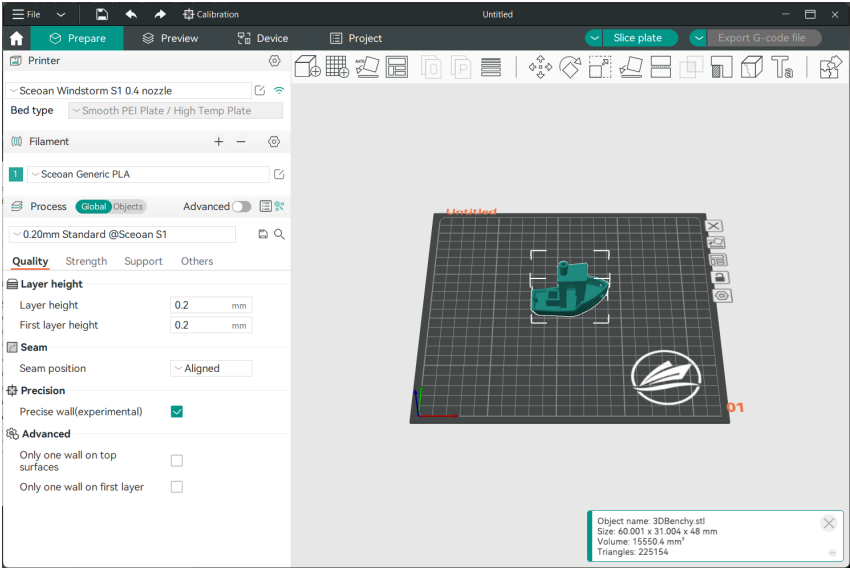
File
Calibration
Untitled
Prepare
Preview
Device
Project
Slice plate
Export G-code file
Printer
Sceoan Windstorm S1 0.4 nozzle
Bed type
Smooth PEI Plate / High Temp Plate
Filament
1
Sceoan Generic PLA
Process
Global
Objects
Advanced
0.20mm Standard @Sceoan S1
Quality
Strength
Support
Others
Layer height
Layer height
0.2
mm
First layer height
0.2
mm
Seam
Seam position
Aligned
Precision
Precise wall(experimental)
Advanced
Only one wall on top surfaces
Only one wall on first layer
Untitled
01
Object name: 3DBenchy.stl
Size: 60.001 x 31.004 x 48 mm
Volume: 15550.4 mm³
Triangles: 225154